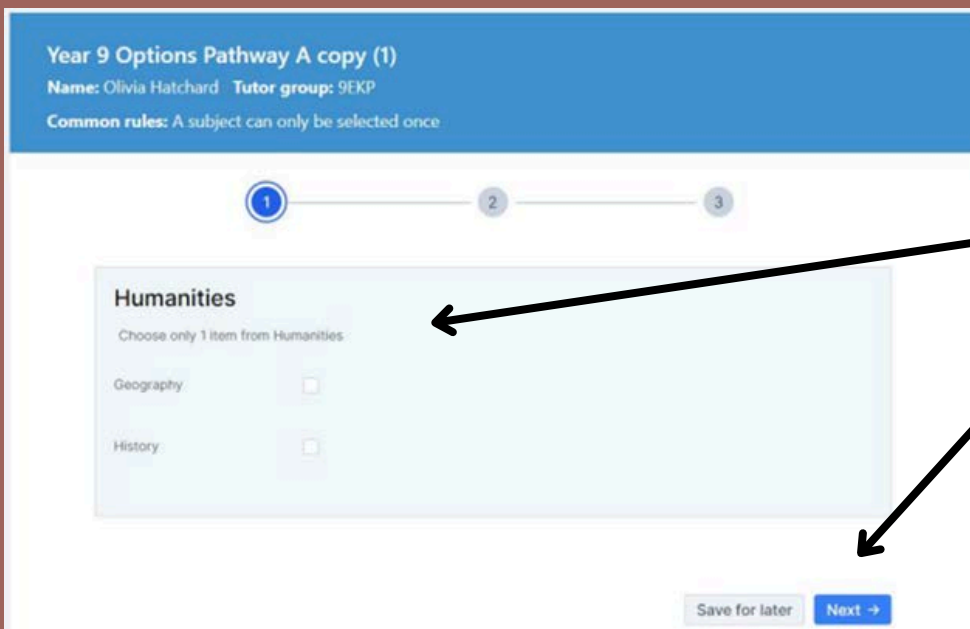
Year 9 Options Pathway A copy (1)

Name: Olivia Hatchard Tutor group: 9EKP

Common rules: A subject can only be selected once

1 2 3

Humanities

Choose only 1 item from Humanities

Geography

History

Save for later Next →